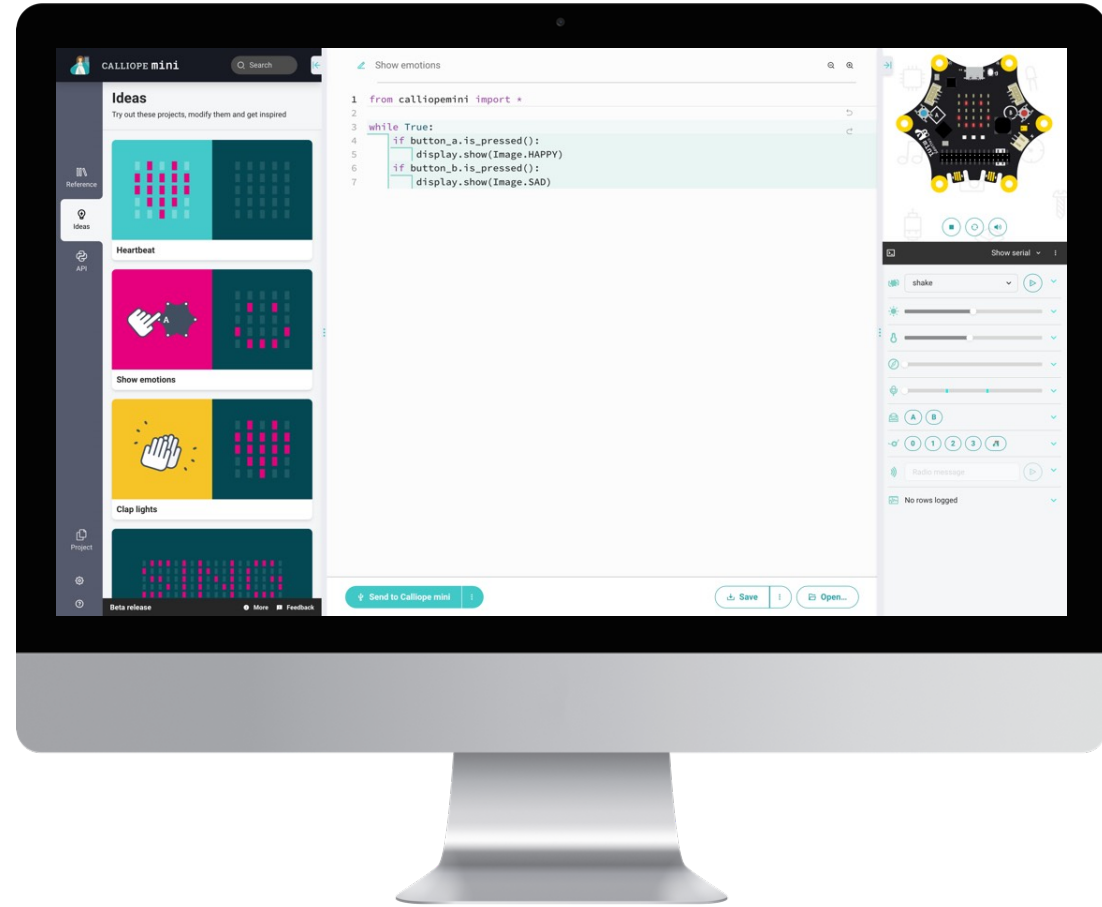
CALLIOPE mini

Search

Reference

Ideas

API

Project

Ideas

Try out these projects, modify them and get inspired

Heartbeat

Show emotions

Clap lights

Beta release

More

Feedback

Show emotions

1 from calliopemini import *
2
3 while True:
4     if button_a.is_pressed():
5         display.show(Image.HAPPY)
6     if button_b.is_pressed():
7         display.show(Image.SAD)

Send to Calliope mini

Save

Open...

Show serial

shake

A B

0 1 2 3

Radio message

No rows logged